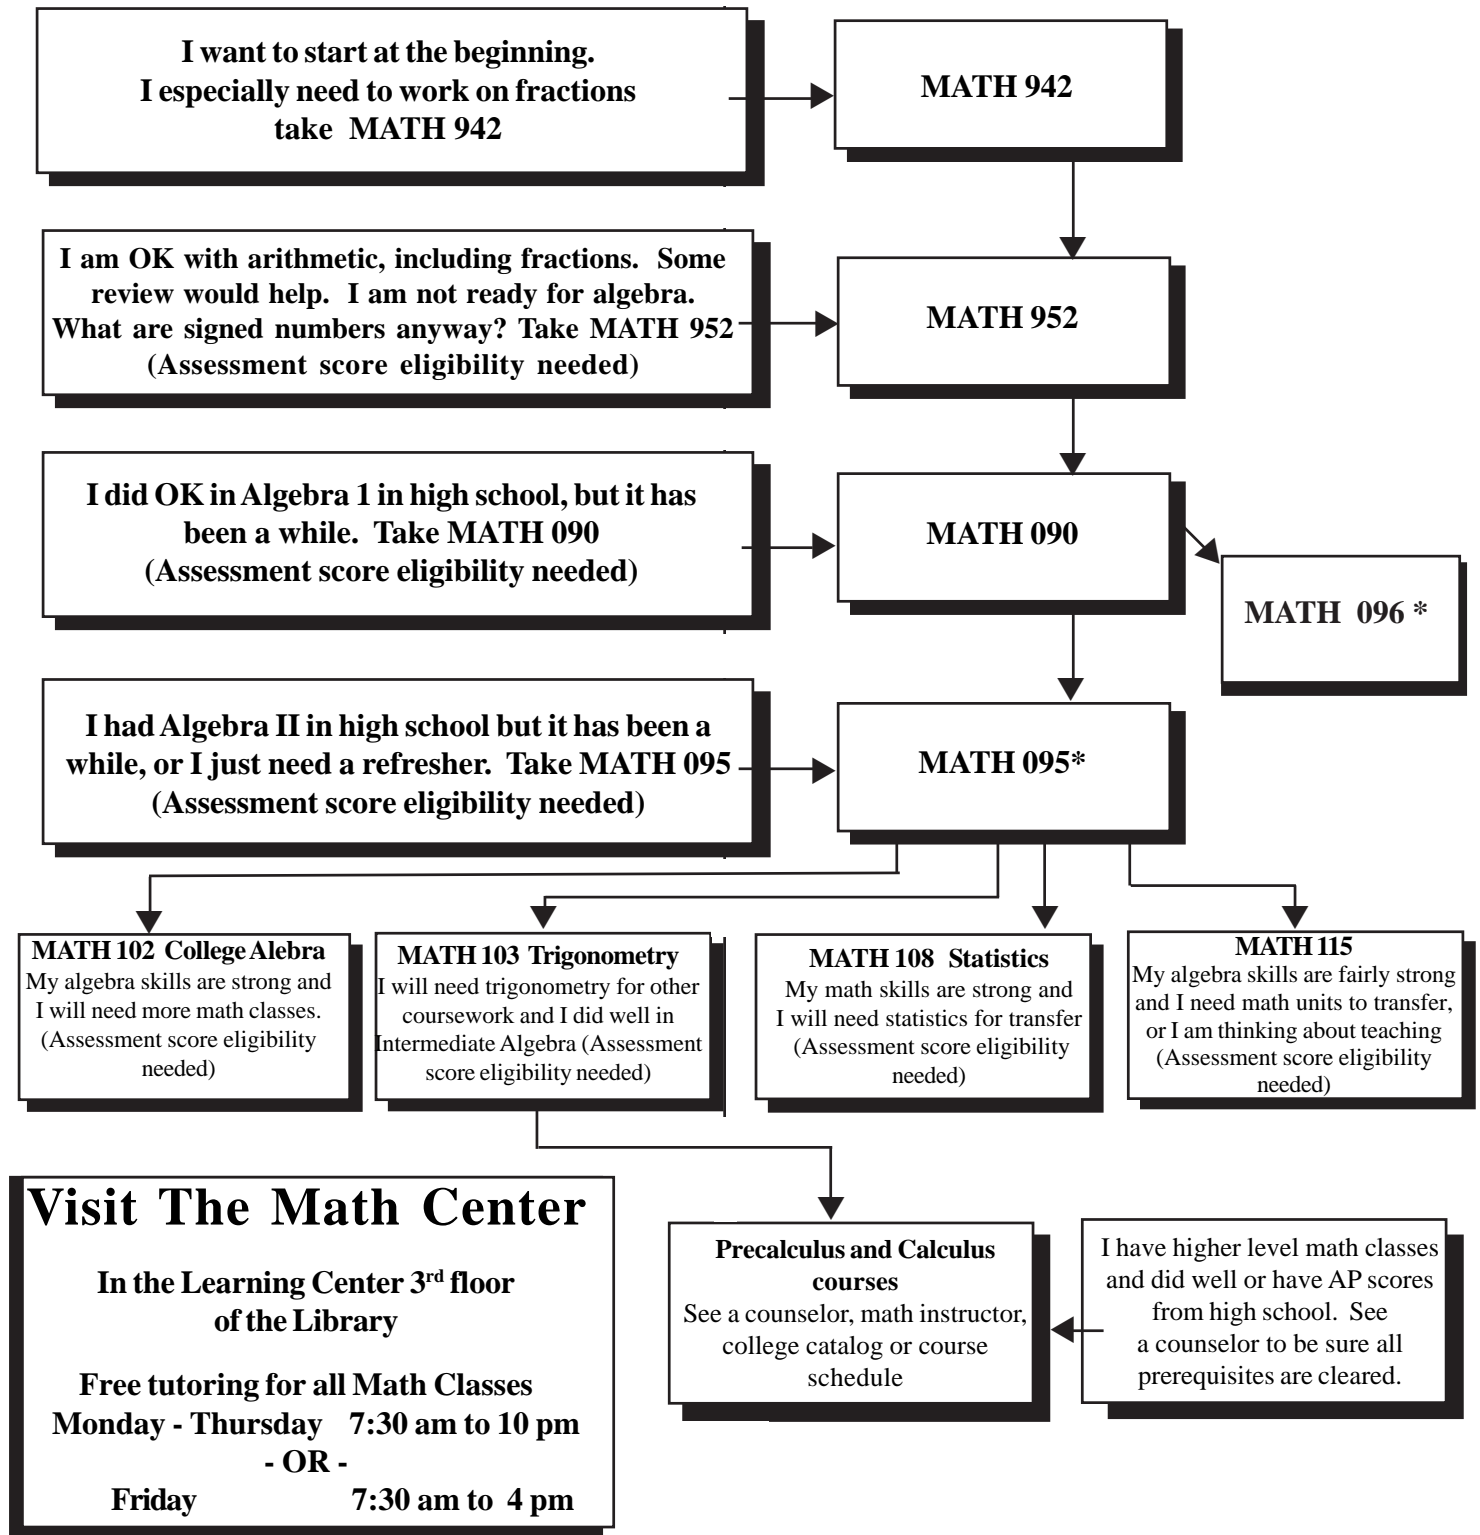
I want to start at the beginning.
I especially need to work on fractions
take MATH 942

MATH 942

I am OK with arithmetic, including fractions. Some review would help. I am not ready for algebra. What are signed numbers anyway? Take MATH 952
(Assessment score eligibility needed)

MATH 952

I did OK in Algebra 1 in high school, but it has been a while. Take MATH 090
(Assessment score eligibility needed)

MATH 090

MATH 096 *

I had Algebra II in high school but it has been a while, or I just need a refresher. Take MATH 095
(Assessment score eligibility needed)

MATH 095*

MATH 102 College Alebra
My algebra skills are strong and I will need more math classes. (Assessment score eligibility needed)

MATH 103 Trigonometry
I will need trigonometry for other coursework and I did well in Intermediate Algebra (Assessment score eligibility needed)

MATH 108 Statistics
My math skills are strong and I will need statistics for transfer (Assessment score eligibility needed)

MATH 115
My algebra skills are fairly strong and I need math units to transfer, or I am thinking about teaching (Assessment score eligibility needed)

Visit The Math Center

In the Learning Center 3$^{rd}$ floor of the Library

Free tutoring for all Math Classes
Monday - Thursday 7:30 am to 10 pm
- OR -
Friday 7:30 am to 4 pm

Precalculus and Calculus courses
See a counselor, math instructor, college catalog or course schedule

I have higher level math classes and did well or have AP scores from high school. See a counselor to be sure all prerequisites are cleared.